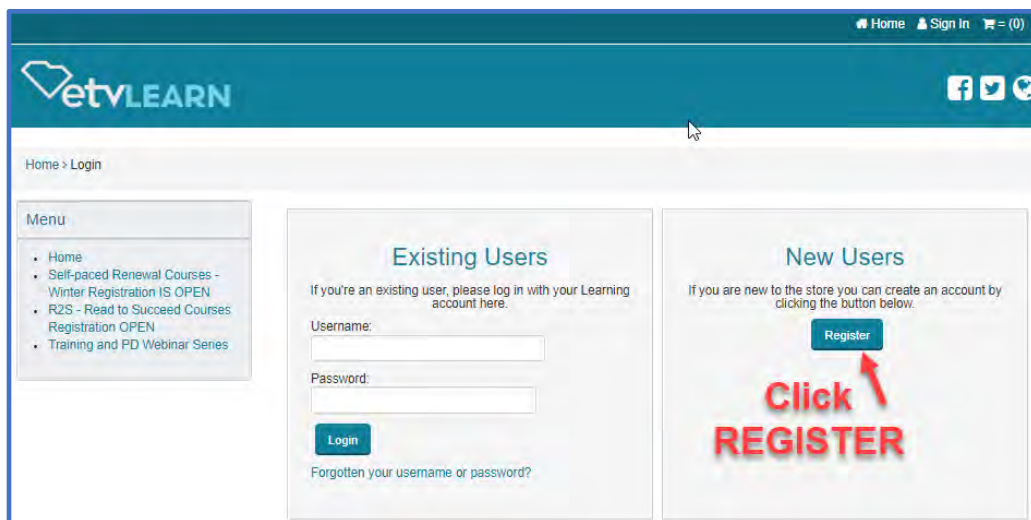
Home Sign In = (0)

etvLEARN

Home > Login

Menu

- Home
- Self-paced Renewal Courses - Winter Registration IS OPEN
- R2S - Read to Succeed Courses Registration OPEN
- Training and PD Webinar Series

Existing Users

If you're an existing user, please log in with your Learning account here.

Username:

Password:

Login

Forgotten your username or password?

New Users

If you are new to the store you can create an account by clicking the button below.

Register

Click REGISTER